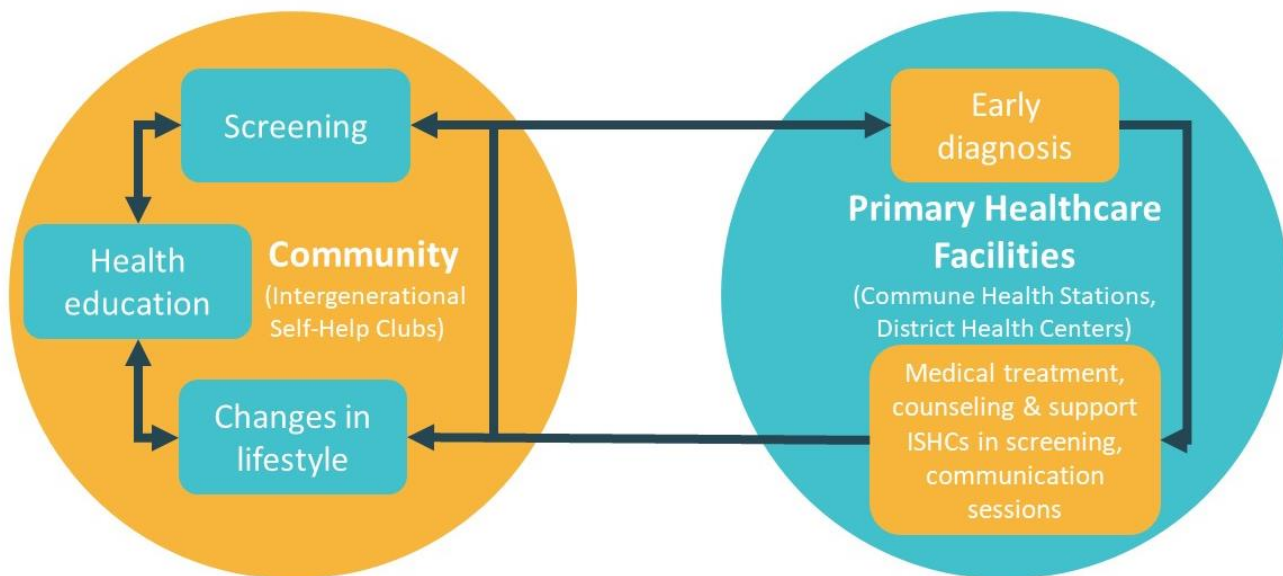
Screening

Health education

Community
(Intergenerational Self-Help Clubs)

Changes in lifestyle

Early diagnosis

Primary Healthcare Facilities
(Commune Health Stations, District Health Centers)

Medical treatment, counseling & support ISHCs in screening, communication sessions